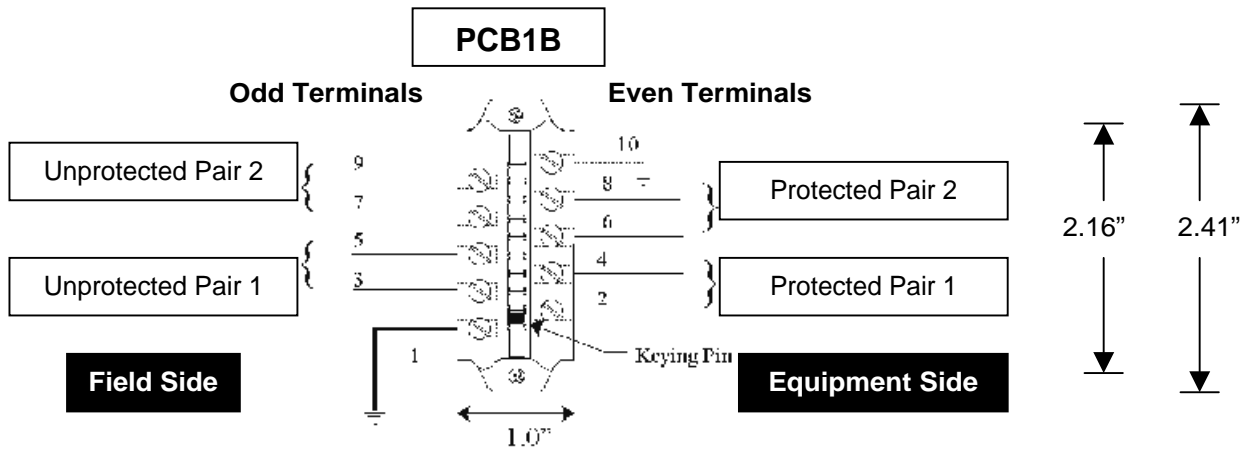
PCB1B

Odd Terminals

Even Terminals

Unprotected Pair 2

9

7

5

3

1

Unprotected Pair 1

Field Side

10

8

6

4

2

Protected Pair 2

Protected Pair 1

Keying Pin

Equipment Side

1.0"

2.16"

2.41"